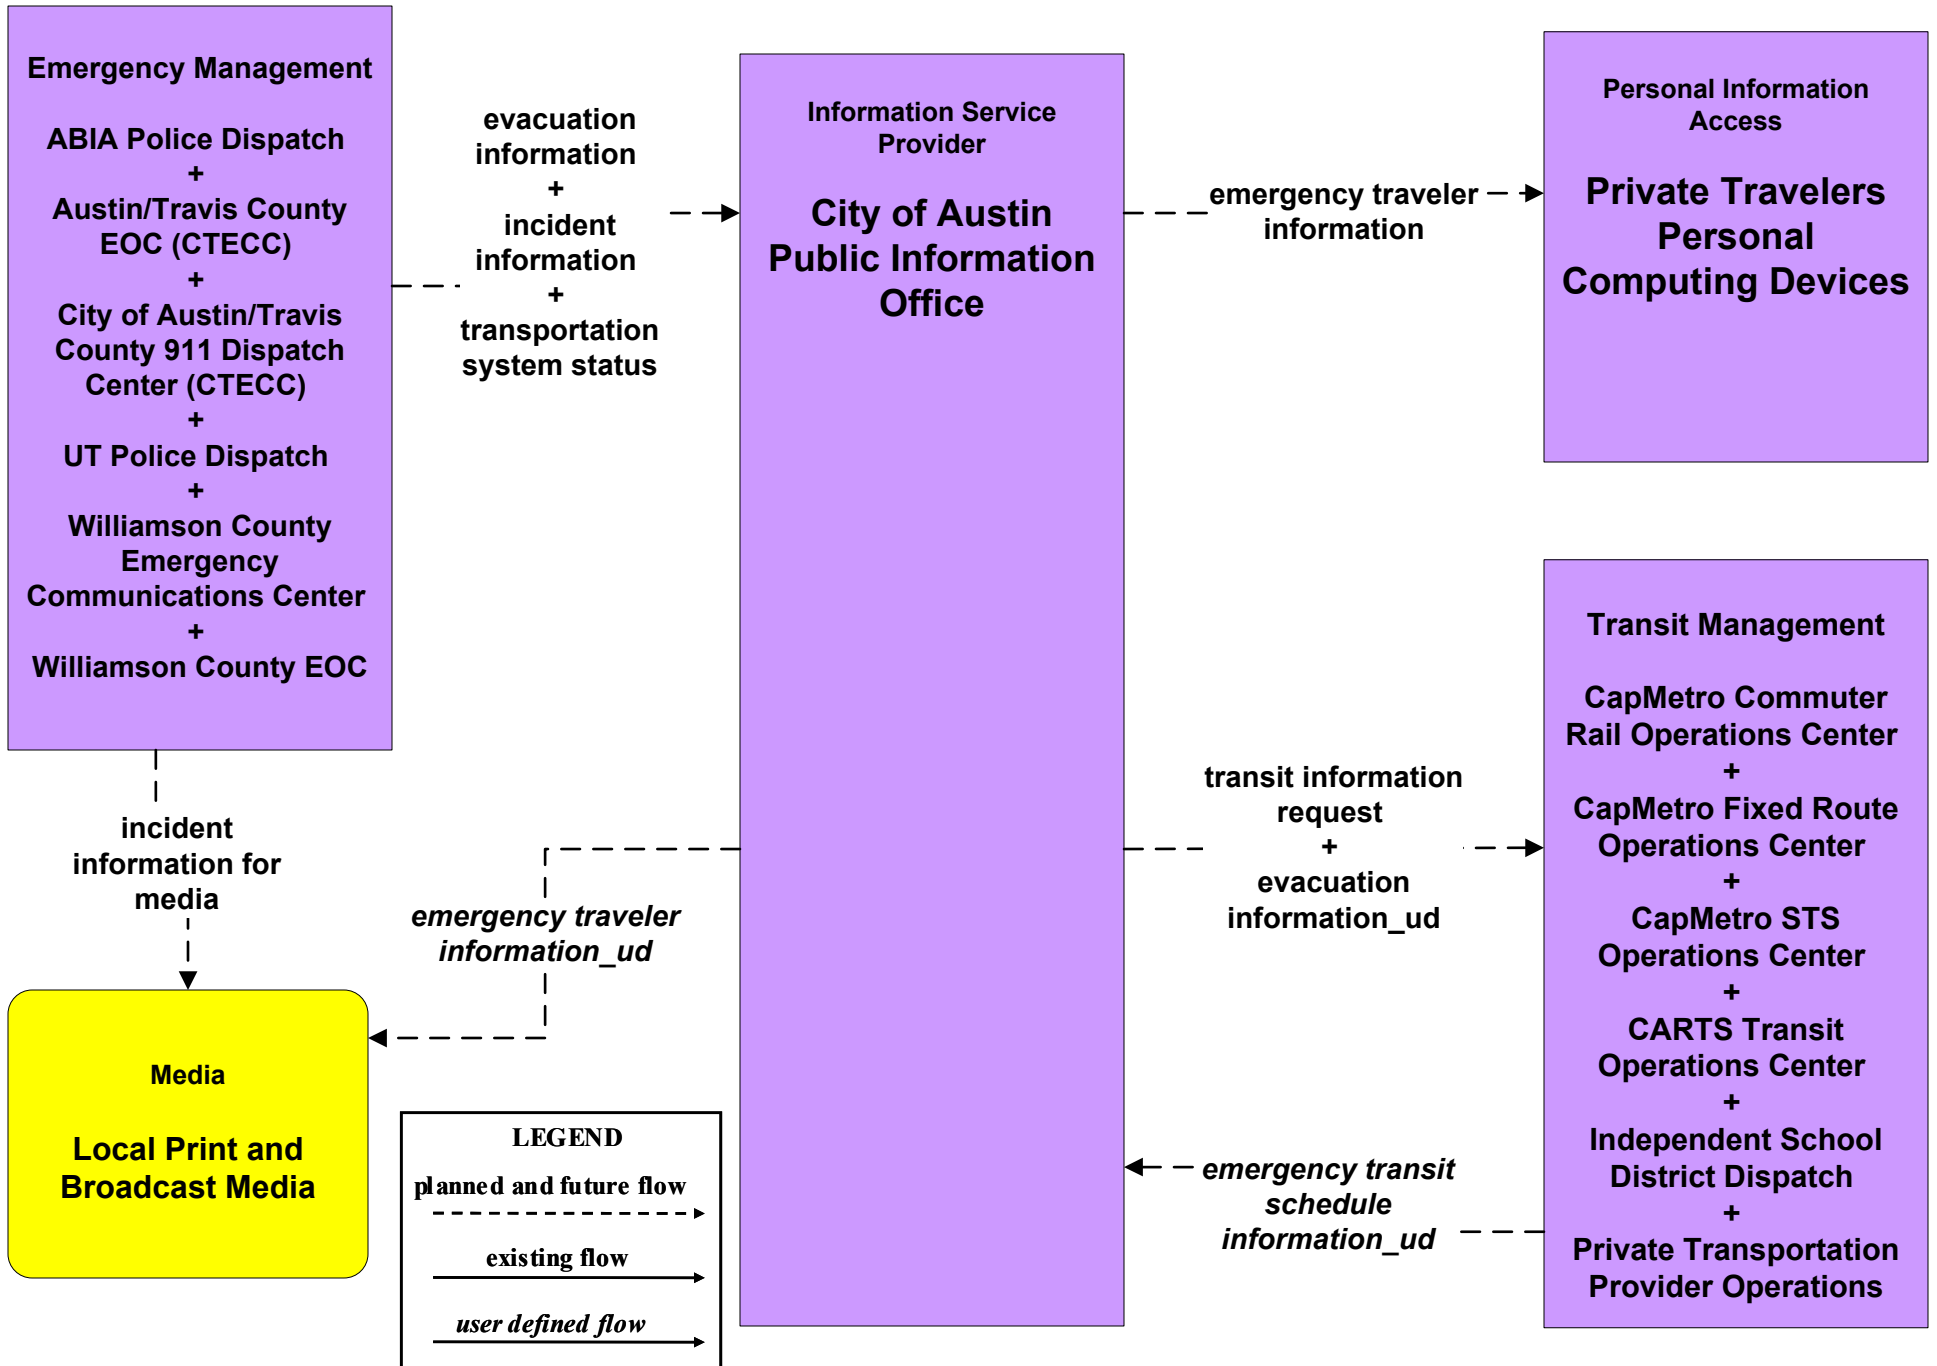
Emergency Management

ABIA Police Dispatch
+
Austin/Travis County EOC (CTECC)
+
City of Austin/Travis County 911 Dispatch Center (CTECC)
+
UT Police Dispatch
+
Williamson County Emergency Communications Center
+
Williamson County EOC

evacuation information
+
incident information
+
transportation system status

Information Service Provider

City of Austin Public Information Office

emergency traveler information

Personal Information Access

Private Travelers Personal Computing Devices

incident information for media

emergency traveler information_ud

transit information request
+
evacuation information_ud

Transit Management

CapMetro Commuter Rail Operations Center
+
CapMetro Fixed Route Operations Center
+
CapMetro STS Operations Center
+
CARTS Transit Operations Center
+
Independent School District Dispatch
+
Private Transportation Provider Operations

Media

Local Print and Broadcast Media

LEGEND
planned and future flow
existing flow
user defined flow

emergency transit schedule information_ud